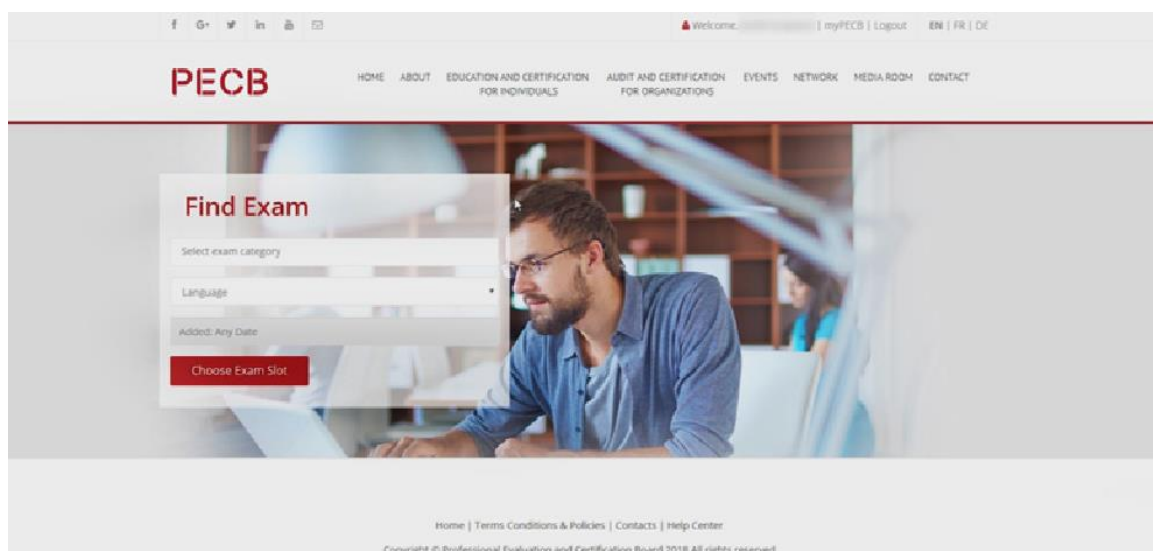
f G+ in

Welcome, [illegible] | myPECB | Logout EN | FR | DE

PECB

HOME ABOUT EDUCATION AND CERTIFICATION FOR INDIVIDUALS AUDIT AND CERTIFICATION FOR ORGANIZATIONS EVENTS NETWORK MEDIA ROOM CONTACT

Find Exam

Select exam category

Language

Added: Any Date

Choose Exam Slot

Home | Terms Conditions & Policies | Contacts | Help Center

Copyright © Professional Evaluation and Certification Board 2018 All rights reserved